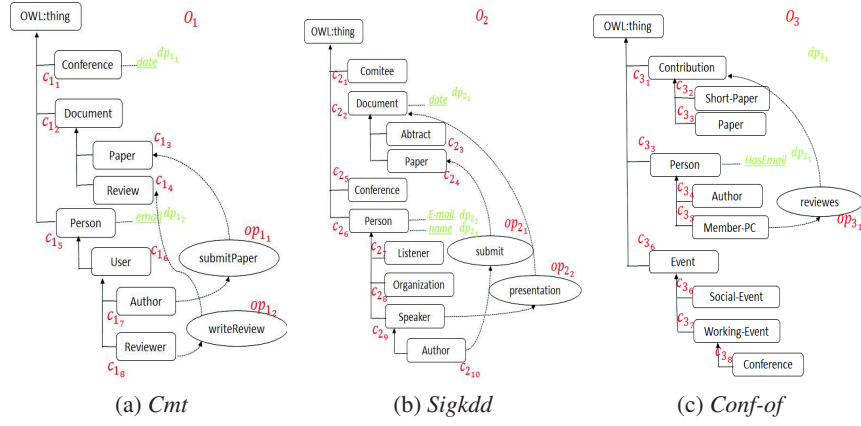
OWL:thing
$O_1$
Conference
date $dp_{1_1}$
$c_{1_1}$
Document
$c_{1_2}$
$c_{1_3}$
Paper
Review
$c_{1_4}$
Person
email $dp_{1_2}$
$c_{1_5}$
$op_{1_1}$
submitPaper
$c_{1_6}$
User
Author
$c_{1_7}$
$op_{1_2}$
writeReview
Reviewer
$c_{1_8}$

(a) *Cmt*

OWL:thing
$O_2$
$c_{2_1}$
Comitee
$c_{2_2}$
Document
date $dp_{2_1}$
Abtract
$c_{2_3}$
Paper
$c_{2_4}$
$c_{2_5}$
Conference
$c_{2_6}$
Person
E-mail $dp_{2_2}$
name $dp_{2_3}$
$op_{2_1}$
$c_{2_7}$
Listener
submit
$op_{2_2}$
Organization
$c_{2_8}$
presentation
Speaker
$c_{2_9}$
Author
$c_{2_{10}}$

(b) *Sigkdd*

OWL:thing
$O_3$
Contribution
$dp_{3_1}$
$c_{3_1}$
$c_{3_2}$
Short-Paper
$c_{3_3}$
Paper
$c_{3_3}$
Person
HasEmail $dp_{3_2}$
$c_{3_4}$
Author
reviewes
$c_{3_5}$
Member-PC
$op_{3_1}$
$c_{3_6}$
Event
$c_{3_6}$
Social-Event
$c_{3_7}$
Working-Event
$c_{3_8}$
Conference

(c) *Conf-of*